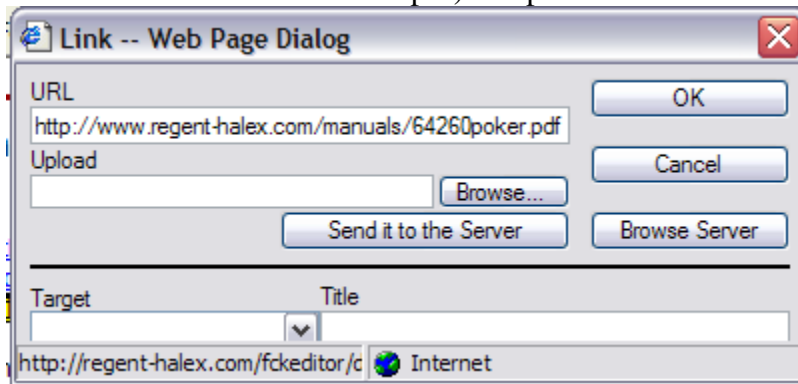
Link -- Web Page Dialog

URL

http://www.regent-halex.com/manuals/64260poker.pdf

OK

Upload

Cancel

Browse...

Send it to the Server

Browse Server

Target

Title

http://regent-halex.com/fckeditor/c

Internet